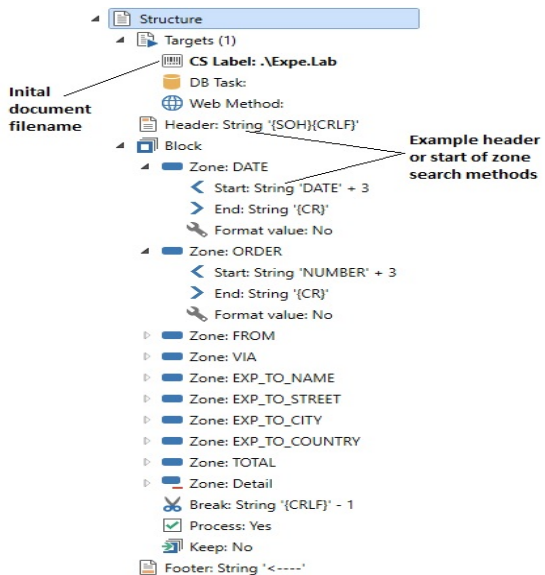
Structure
Targets (1)
CS Label: .\Expe.Lab
DB Task:
Web Method:
Inital document filename
Header: String '{SOH}{CRLF}'
Example header or start of zone search methods
Block
Zone: DATE
Start: String 'DATE' + 3
End: String '{CR}'
Format value: No
Zone: ORDER
Start: String 'NUMBER' + 3
End: String '{CR}'
Format value: No
Zone: FROM
Zone: VIA
Zone: EXP_TO_NAME
Zone: EXP_TO_STREET
Zone: EXP_TO_CITY
Zone: EXP_TO_COUNTRY
Zone: TOTAL
Zone: Detail
Break: String '{CRLF}' - 1
Process: Yes
Keep: No
Footer: String '<----'